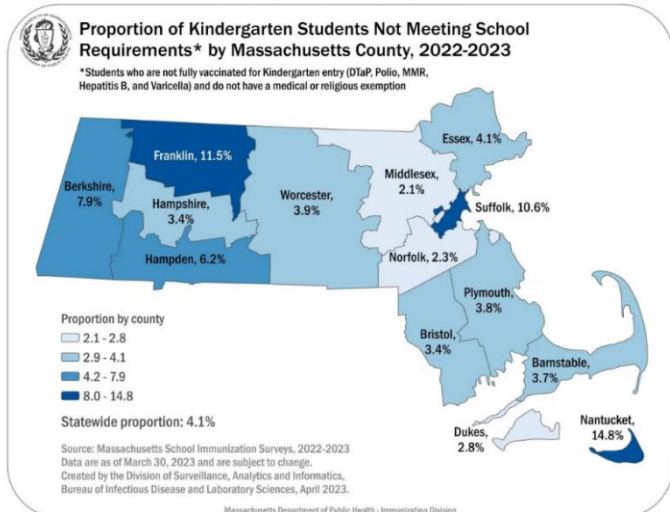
Proportion of Kindergarten Students Not Meeting School Requirements* by Massachusetts County, 2022-2023

*Students who are not fully vaccinated for Kindergarten entry (DTaP, Polio, MMR, Hepatitis B, and Varicella) and do not have a medical or religious exemption

Franklin, 11.5%

Essex, 4.1%

Berkshire, 7.9%

Hampshire, 3.4%

Worcester, 3.9%

Middlesex, 2.1%

Suffolk, 10.6%

Hampden, 6.2%

Norfolk, 2.3%

Plymouth, 3.8%

Bristol, 3.4%

Barnstable, 3.7%

Dukes, 2.8%

Nantucket, 14.8%

Proportion by county
2.1 - 2.8
2.9 - 4.1
4.2 - 7.9
8.0 - 14.8

Statewide proportion: 4.1%

Source: Massachusetts School Immunization Surveys, 2022-2023
Data are as of March 30, 2023 and are subject to change.
Created by the Division of Surveillance, Analytics and Informatics, Bureau of Infectious Disease and Laboratory Sciences, April 2023.

Massachusetts Department of Public Health - Immunization Division